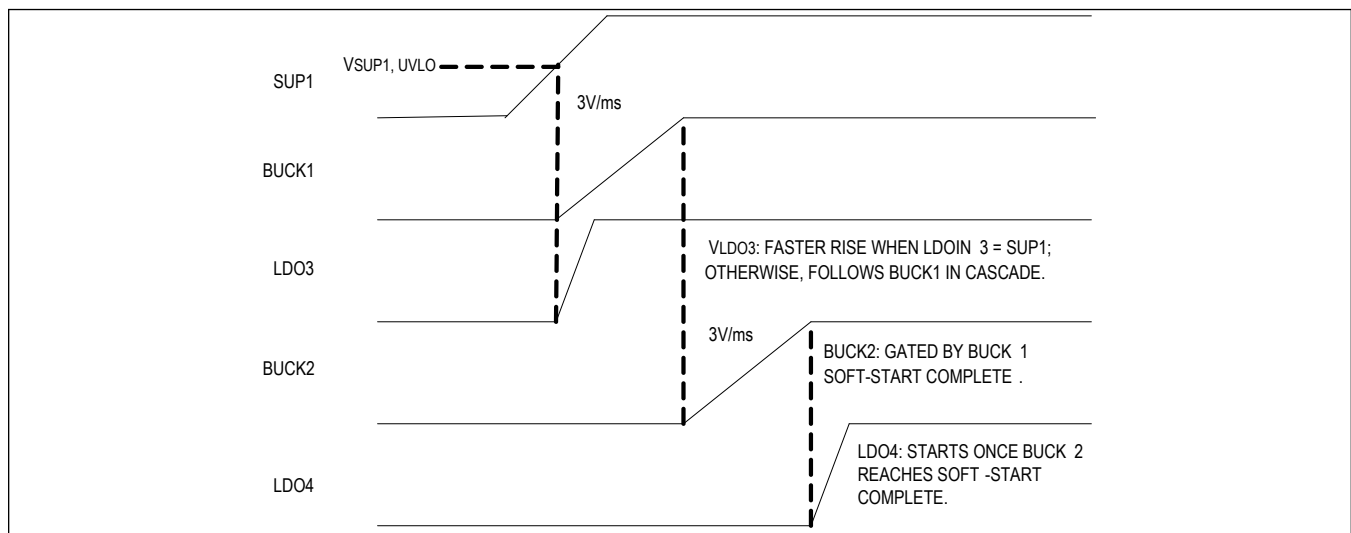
SUP1

VSUP1, UVLO

3V/ms

BUCK1

LDO3

VLDO3: FASTER RISE WHEN LDOIN 3 = SUP1; OTHERWISE, FOLLOWS BUCK1 IN CASCADE.

3V/ms

BUCK2

BUCK2: GATED BY BUCK 1 SOFT-START COMPLETE .

LDO4

LDO4: STARTS ONCE BUCK 2 REACHES SOFT -START COMPLETE.